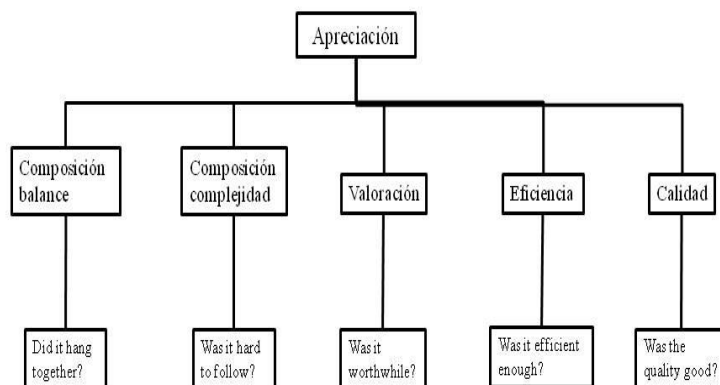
Apreciación

Composición balance

Composición complejidad

Valoración

Eficiencia

Calidad

Did it hang together?

Was it hard to follow?

Was it worthwhile?

Was it efficient enough?

Was the quality good?